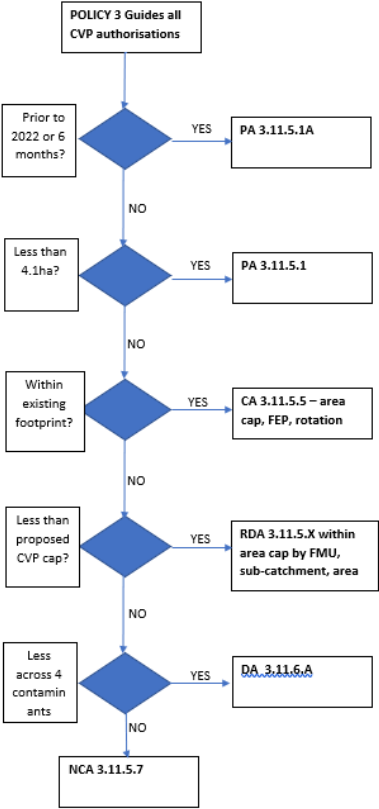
POLICY 3 Guides all CVP authorisations

Prior to 2022 or 6 months?

YES

PA 3.11.5.1A

NO

Less than 4.1ha?

YES

PA 3.11.5.1

NO

Within existing footprint?

YES

CA 3.11.5.5 – area cap, FEP, rotation

NO

Less than proposed CVP cap?

YES

RDA 3.11.5.X within area cap by FMU, sub-catchment, area

NO

Less across 4 contaminants

YES

DA 3.11.6.A

NO

NCA 3.11.5.7